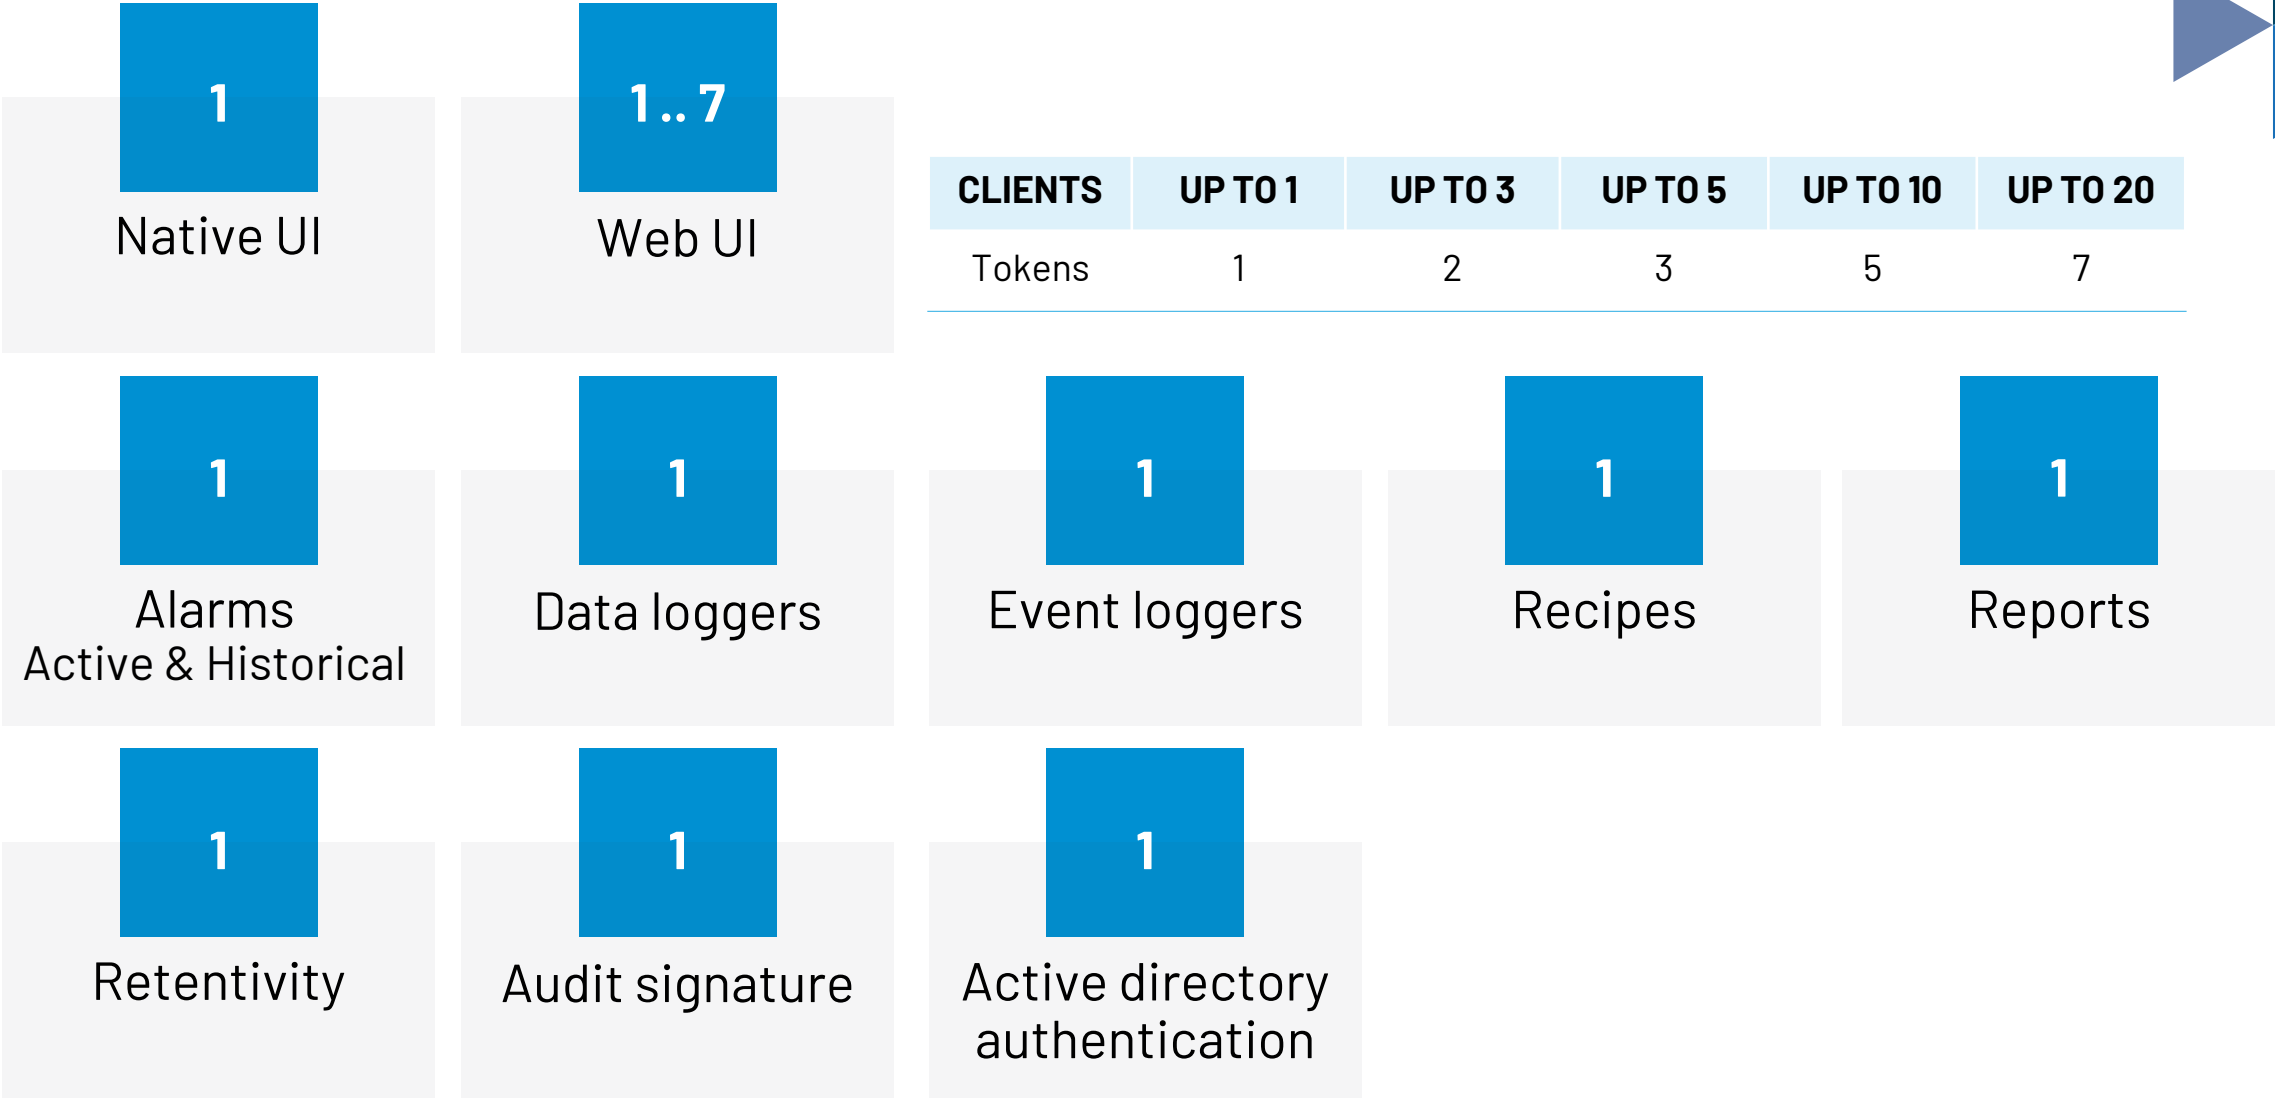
1
Native UI

1 .. 7
Web UI

| CLIENTS | UP TO 1 | UP TO 3 | UP TO 5 | UP TO 10 | UP TO 20 |
|---|---|---|---|---|---|
| Tokens | 1 | 2 | 3 | 5 | 7 |

1
Alarms
Active & Historical

1
Data loggers

1
Event loggers

1
Recipes

1
Reports

1
Retentivity

1
Audit signature

1
Active directory authentication